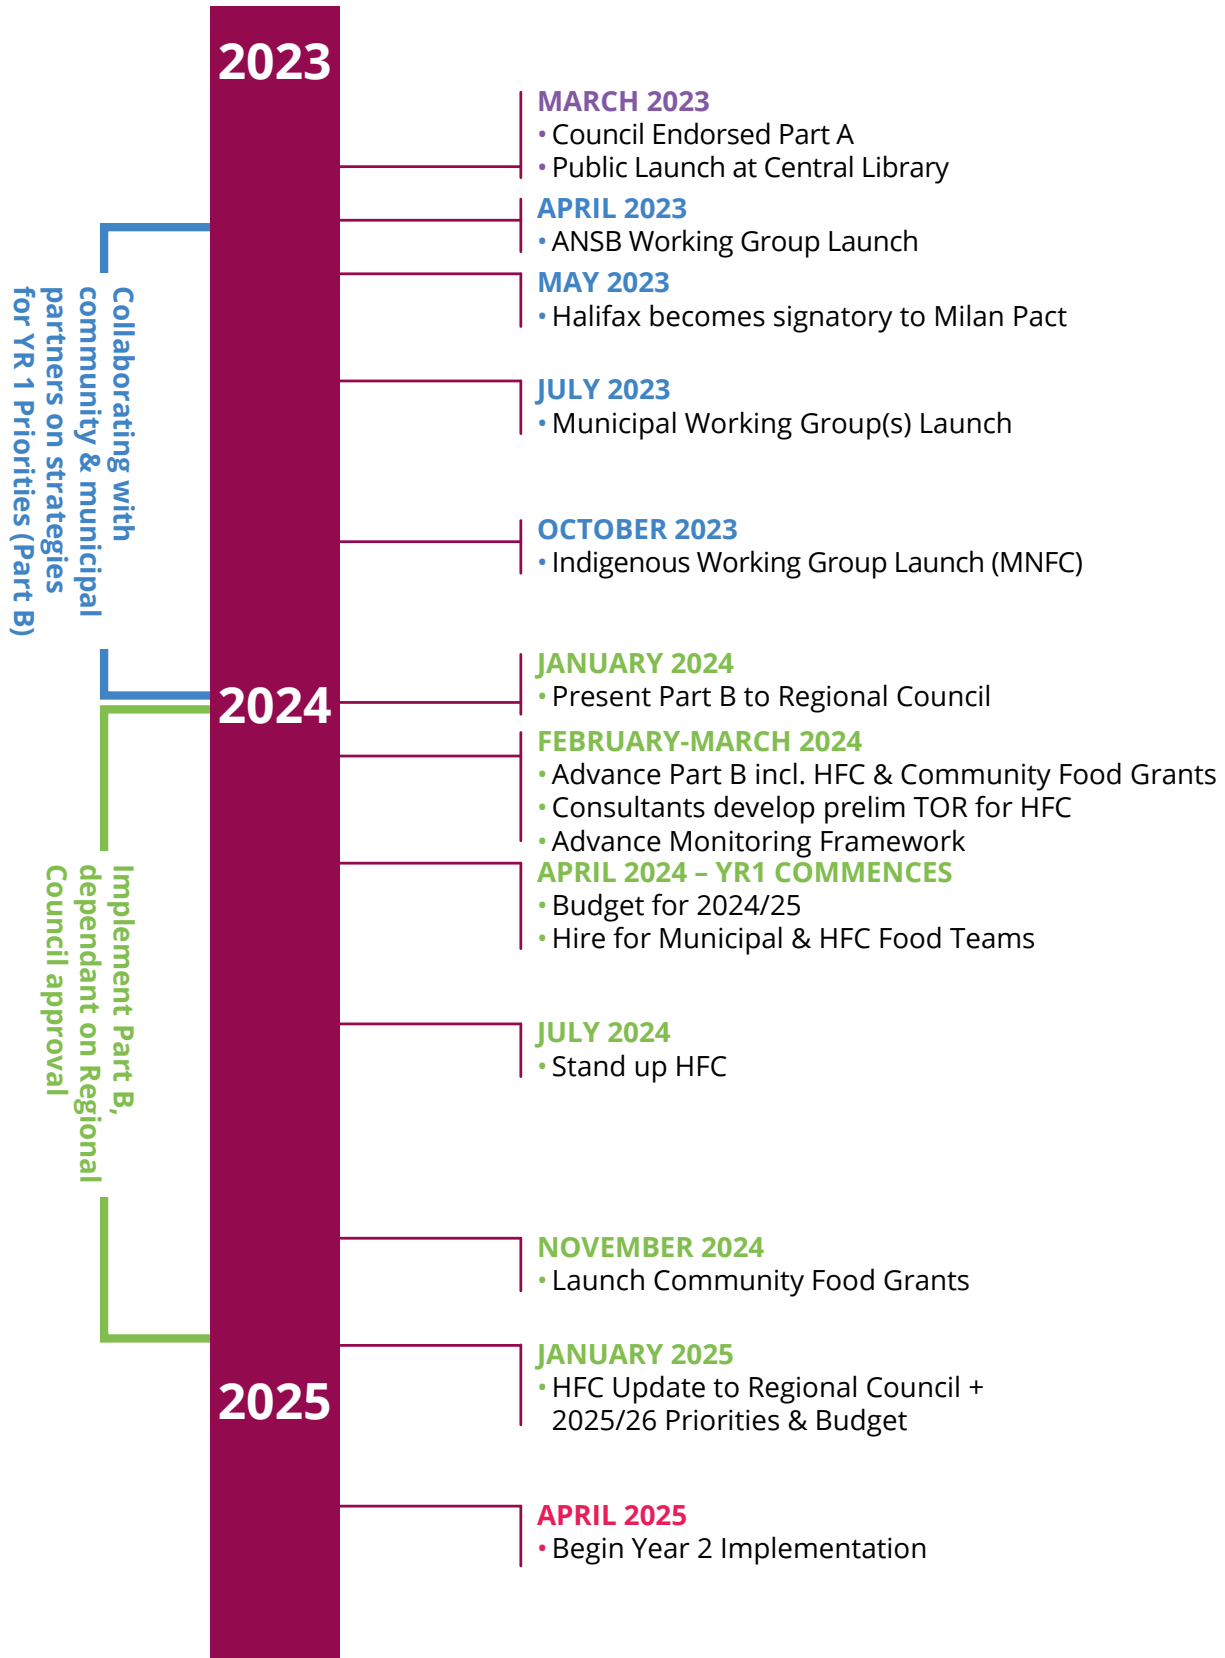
2023

MARCH 2023
• Council Endorsed Part A
• Public Launch at Central Library

APRIL 2023
• ANSB Working Group Launch

MAY 2023
• Halifax becomes signatory to Milan Pact

JULY 2023
• Municipal Working Group(s) Launch

OCTOBER 2023
• Indigenous Working Group Launch (MNFC)

Collaborating with community & municipal partners on strategies for YR 1 Priorities (Part B)

2024

JANUARY 2024
• Present Part B to Regional Council

FEBRUARY-MARCH 2024
• Advance Part B incl. HFC & Community Food Grants
• Consultants develop prelim TOR for HFC
• Advance Monitoring Framework

APRIL 2024 – YR1 COMMENCES
• Budget for 2024/25
• Hire for Municipal & HFC Food Teams

JULY 2024
• Stand up HFC

Implement Part B, dependant on Regional Council approval

NOVEMBER 2024
• Launch Community Food Grants

2025

JANUARY 2025
• HFC Update to Regional Council + 2025/26 Priorities & Budget

APRIL 2025
• Begin Year 2 Implementation